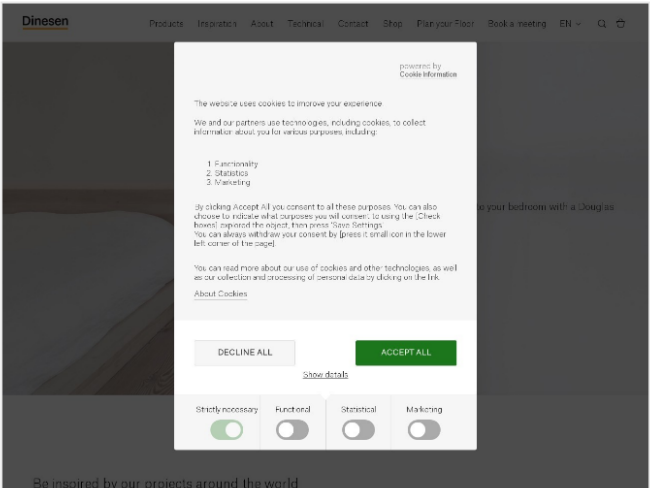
Dinesen

Products Inspiration About Technical Contact Shop Plan your Floor Book a meeting EN

powered by Cookie Information

The website uses cookies to improve your experience

We and our partners use technologies, including cookies, to collect information about you for various purposes, including:

1. Functionality
2. Statistics
3. Marketing

By clicking Accept All you consent to all these purposes. You can also choose to indicate what purposes you will consent to using the [Check boxes] explored the object, then press 'Save Settings'.
You can always withdraw your consent by [press it small icon in the lower left corner of the page].

You can read more about our use of cookies and other technologies, as well as our collection and processing of personal data by clicking on the link.

About Cookies

DECLINE ALL

ACCEPT ALL

Show details

Strictly necessary

Functional

Statistical

Marketing

to your bedroom with a Douglas

Be inspired by our projects around the world